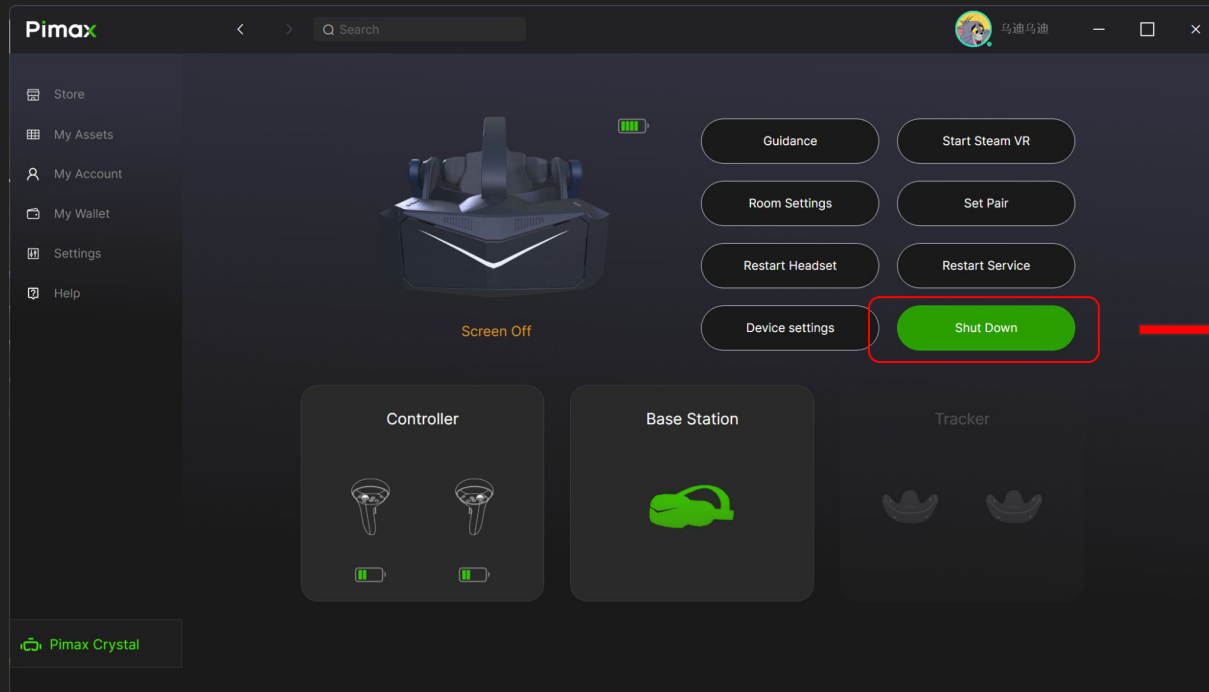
Pimax

Search

乌迪乌迪

Store
My Assets
My Account
My Wallet
Settings
Help

Screen Off

Guidance
Start Steam VR
Room Settings
Set Pair
Restart Headset
Restart Service
Device settings
Shut Down

Controller
Base Station
Tracker

Pimax Crystal